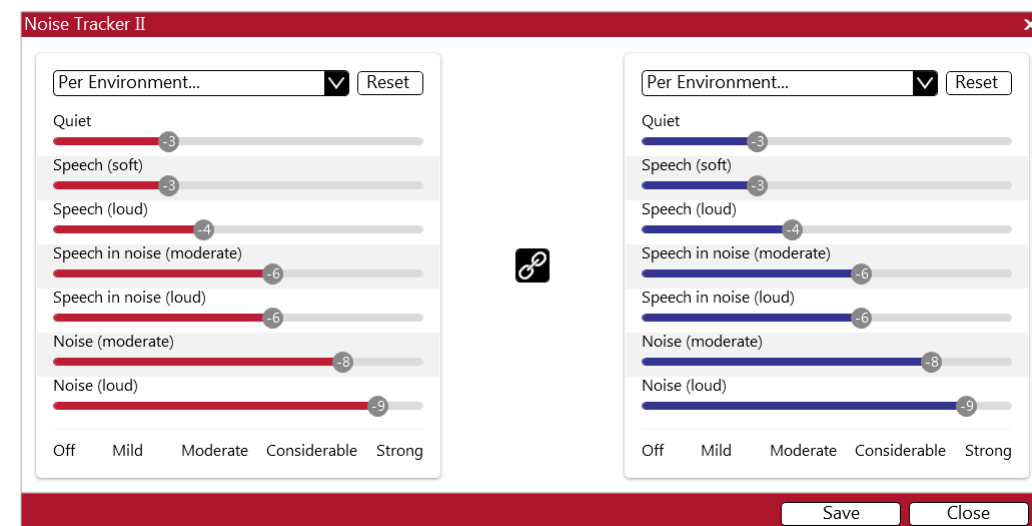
Noise Tracker II

Per Environment... Reset

Quiet
-3
Speech (soft)
-3
Speech (loud)
-4
Speech in noise (moderate)
-6
Speech in noise (loud)
-6
Noise (moderate)
-8
Noise (loud)
-9

Off Mild Moderate Considerable Strong

Per Environment... Reset

Quiet
-3
Speech (soft)
-3
Speech (loud)
-4
Speech in noise (moderate)
-6
Speech in noise (loud)
-6
Noise (moderate)
-8
Noise (loud)
-9

Off Mild Moderate Considerable Strong

Save Close